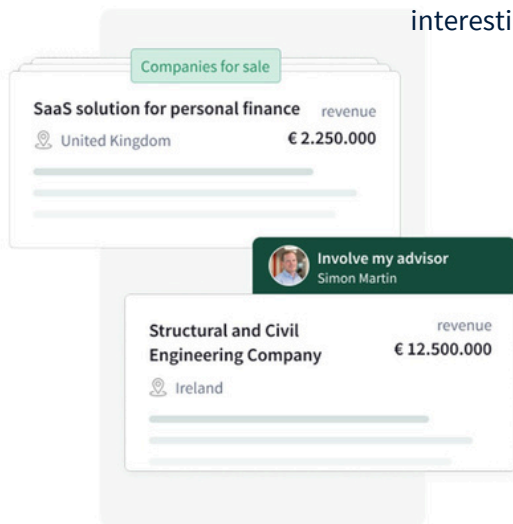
interesti

Companies for sale

SaaS solution for personal finance
revenue
United Kingdom
€ 2.250.000

Involve my advisor
Simon Martin

Structural and Civil Engineering Company
revenue
€ 12.500.000
Ireland